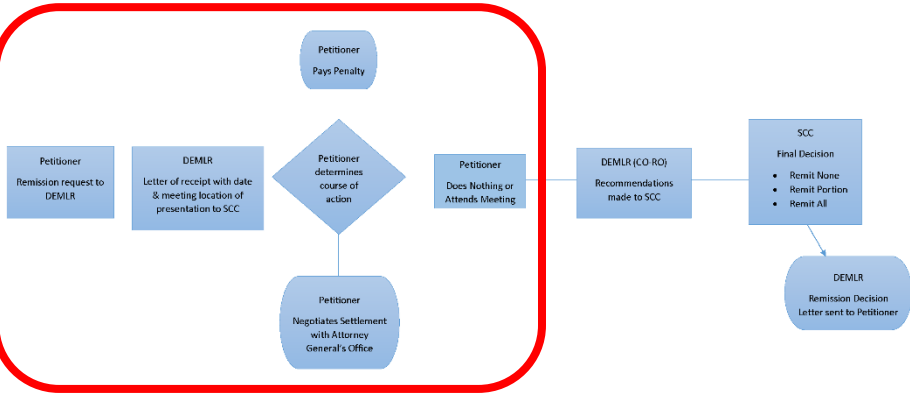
Petitioner
Pays Penalty

Petitioner
Remission request to DEMLR

DEMLR
Letter of receipt with date & meeting location of presentation to SCC

Petitioner determines course of action

Petitioner
Does Nothing or Attends Meeting

DEMLR (CO-RO)
Recommendations made to SCC

SCC
Final Decision
• Remit None
• Remit Portion
• Remit All

Petitioner
Negotiates Settlement with Attorney General's Office

DEMLR
Remission Decision Letter sent to Petitioner